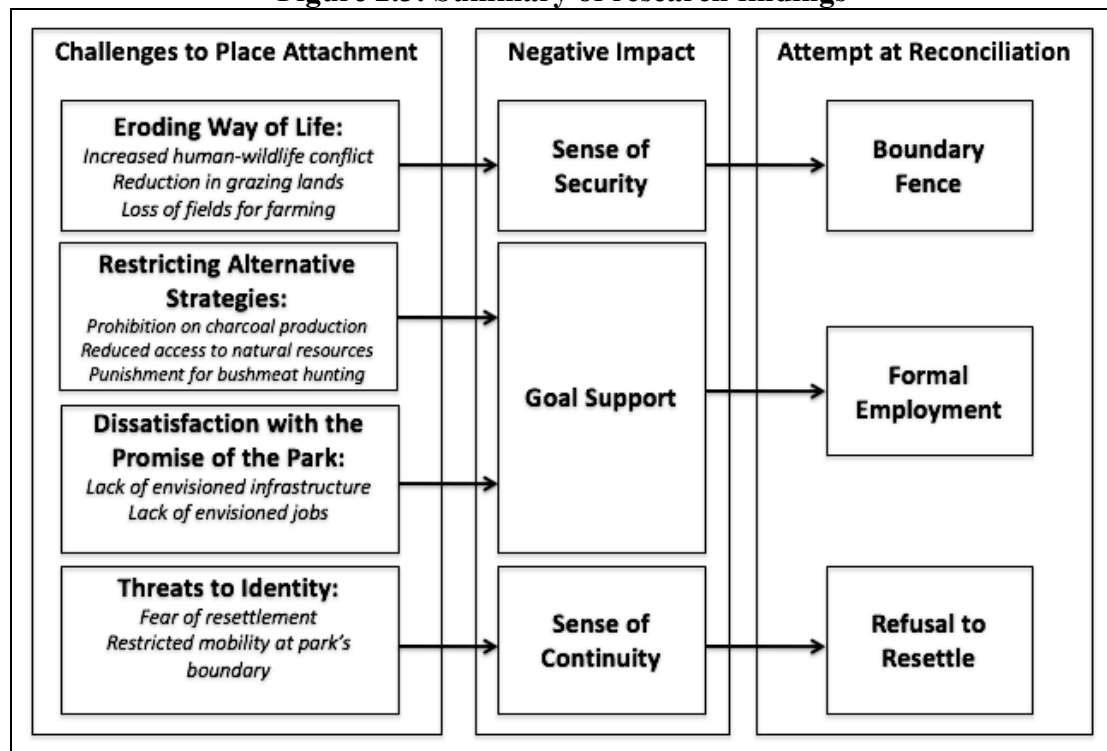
Figure 2.3: Summary of research findings

Challenges to Place Attachment

Eroding Way of Life:
Increased human-wildlife conflict
Reduction in grazing lands
Loss of fields for farming

Restricting Alternative Strategies:
Prohibition on charcoal production
Reduced access to natural resources
Punishment for bushmeat hunting

Dissatisfaction with the Promise of the Park:
Lack of envisioned infrastructure
Lack of envisioned jobs

Threats to Identity:
Fear of resettlement
Restricted mobility at park's boundary

Negative Impact

Sense of Security

Goal Support

Sense of Continuity

Attempt at Reconciliation

Boundary Fence

Formal Employment

Refusal to Resettle